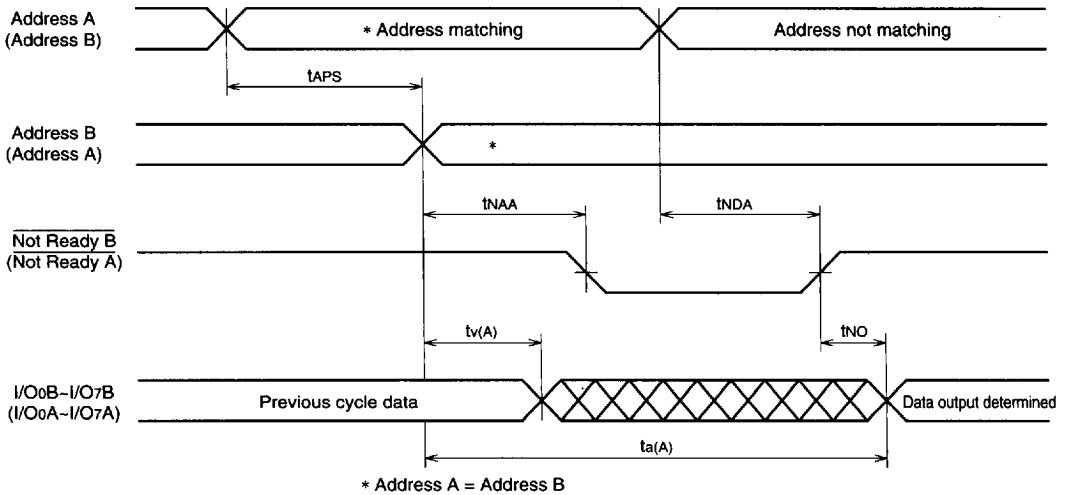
Address A
(Address B)

* Address matching

Address not matching

tAPS

Address B
(Address A)

*

tNAA

tNDA

$\overline{\text{Not Ready B}}$
$(\overline{\text{Not Ready A}})$

tv(A)

tNO

I/O0B~I/O7B
(I/O0A~I/O7A)

Previous cycle data

Data output determined

ta(A)

* Address A = Address B